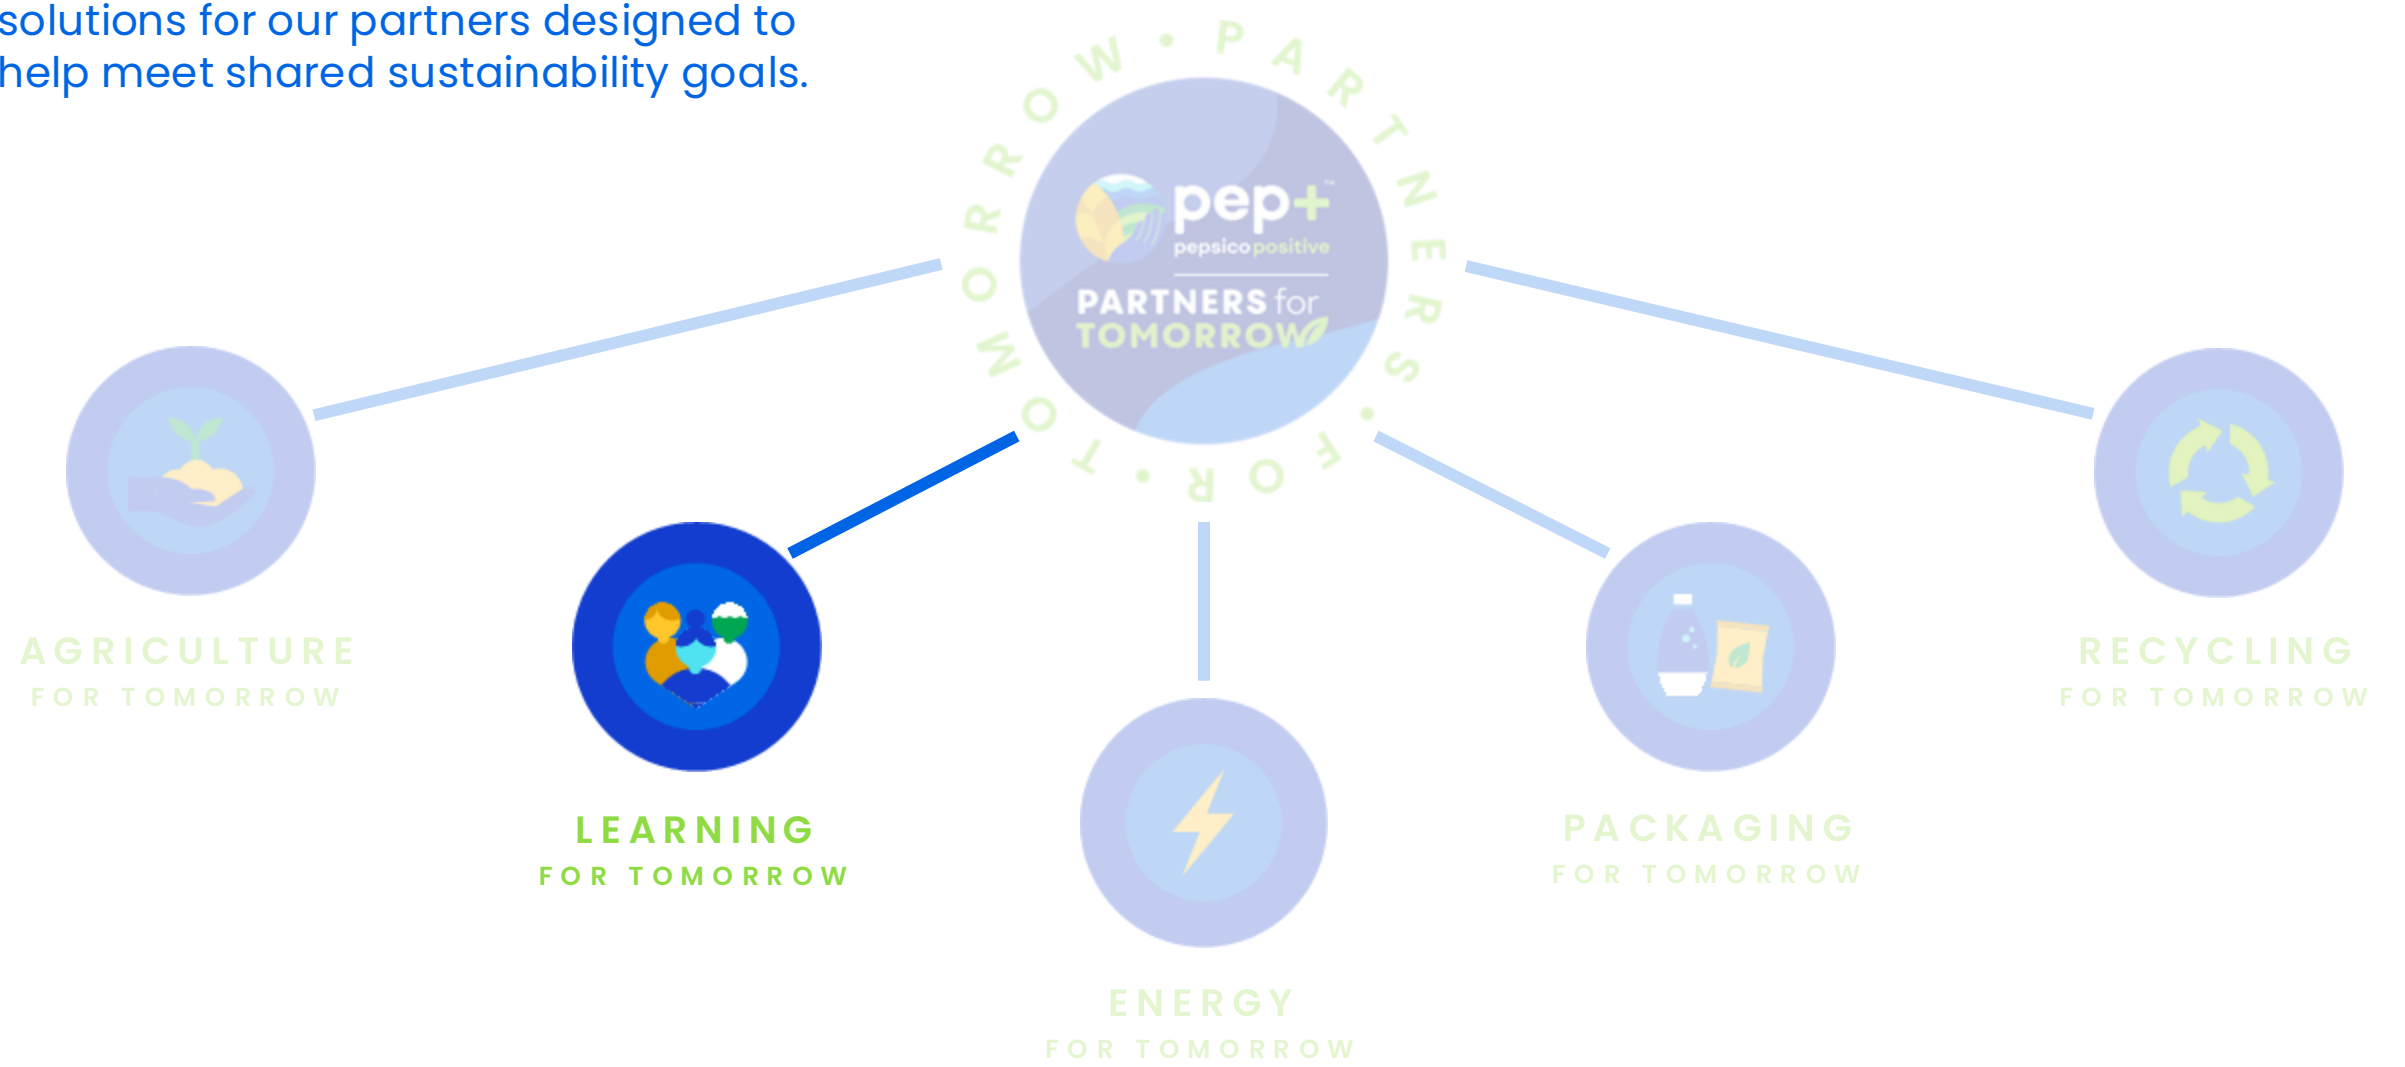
solutions for our partners designed to help meet shared sustainability goals.

PARTNERS • FOR • TOMORROW •

pep+
pepsico positive
PARTNERS for TOMORROW

AGRICULTURE
FOR TOMORROW

LEARNING
FOR TOMORROW

ENERGY
FOR TOMORROW

PACKAGING
FOR TOMORROW

RECYCLING
FOR TOMORROW